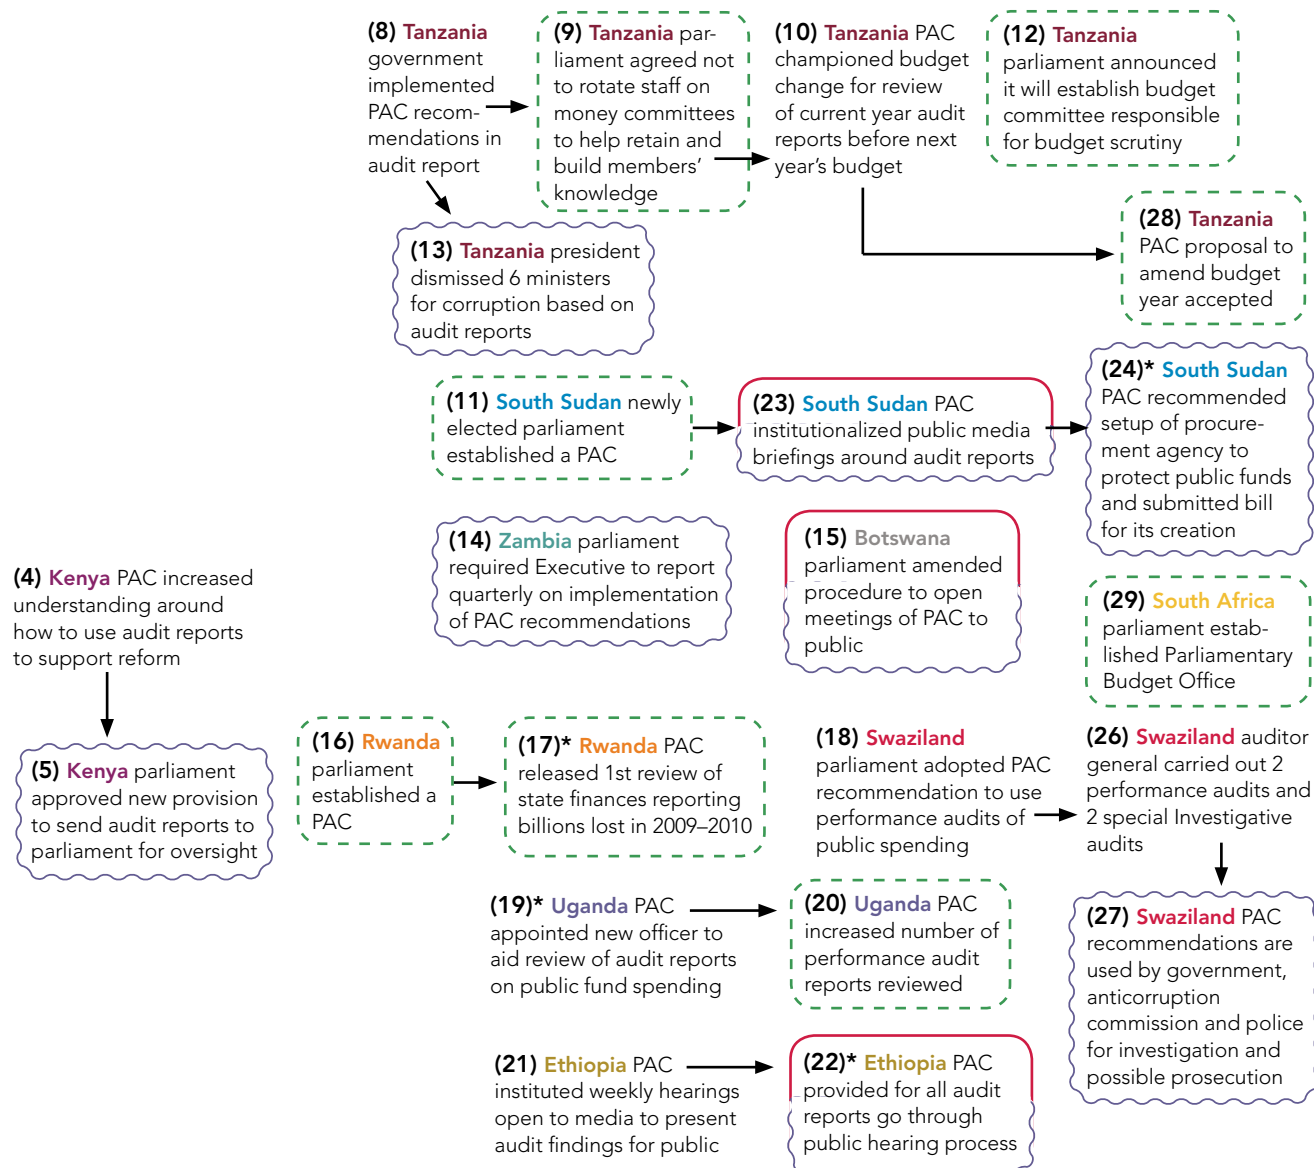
(8) Tanzania government implemented PAC recommendations in audit report

(9) Tanzania parliament agreed not to rotate staff on money committees to help retain and build members' knowledge

(10) Tanzania PAC championed budget change for review of current year audit reports before next year's budget

(12) Tanzania parliament announced it will establish budget committee responsible for budget scrutiny

(13) Tanzania president dismissed 6 ministers for corruption based on audit reports

(28) Tanzania PAC proposal to amend budget year accepted

(11) South Sudan newly elected parliament established a PAC

(23) South Sudan PAC institutionalized public media briefings around audit reports

(24)* South Sudan PAC recommended setup of procurement agency to protect public funds and submitted bill for its creation

(14) Zambia parliament required Executive to report quarterly on implementation of PAC recommendations

(15) Botswana parliament amended procedure to open meetings of PAC to public

(29) South Africa parliament established Parliamentary Budget Office

(4) Kenya PAC increased understanding around how to use audit reports to support reform

(5) Kenya parliament approved new provision to send audit reports to parliament for oversight

(16) Rwanda parliament established a PAC

(17)* Rwanda PAC released 1st review of state finances reporting billions lost in 2009–2010

(18) Swaziland parliament adopted PAC recommendation to use performance audits of public spending

(26) Swaziland auditor general carried out 2 performance audits and 2 special Investigative audits

(19)* Uganda PAC appointed new officer to aid review of audit reports on public fund spending

(20) Uganda PAC increased number of performance audit reports reviewed

(27) Swaziland PAC recommendations are used by government, anticorruption commission and police for investigation and possible prosecution

(21) Ethiopia PAC instituted weekly hearings open to media to present audit findings for public

(22)* Ethiopia PAC provided for all audit reports go through public hearing process